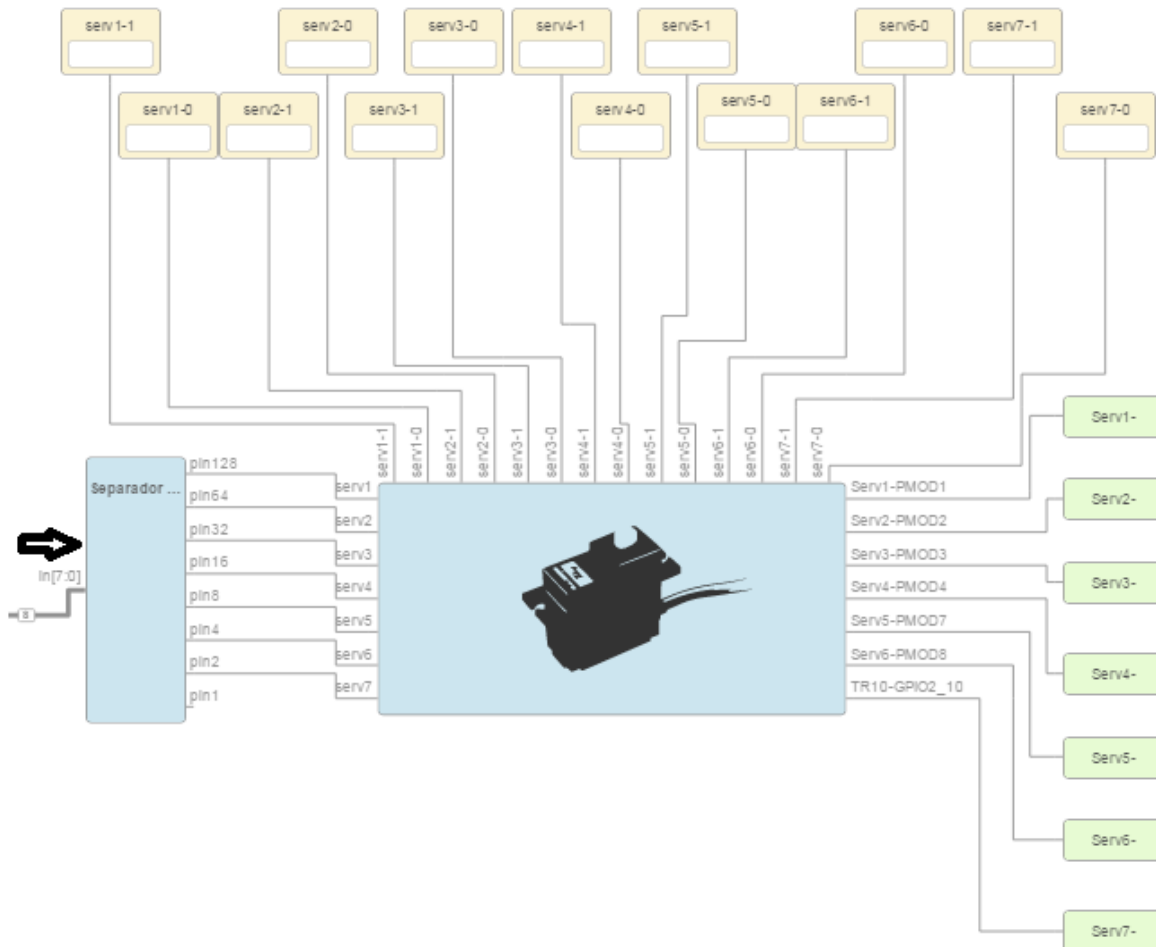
serv1-1
serv2-0
serv3-0
serv4-1
serv5-1
serv6-0
serv7-1
serv1-0
serv2-1
serv3-1
serv4-0
serv5-0
serv6-1
serv7-0

serv1-1
serv1-0
serv2-1
serv2-0
serv3-1
serv3-0
serv4-1
serv4-0
serv5-1
serv5-0
serv6-1
serv6-0
serv7-1
serv7-0

Separador ...
in[7:0]
8
pin128
pin64
pin32
pin16
pin8
pin4
pin2
pin1

serv1
serv2
serv3
serv4
serv5
serv6
serv7

Serv1-PMOD1
Serv2-PMOD2
Serv3-PMOD3
Serv4-PMOD4
Serv5-PMOD7
Serv6-PMOD8
TR10-GPIO2_10

Serv1-
Serv2-
Serv3-
Serv4-
Serv5-
Serv6-
Serv7-